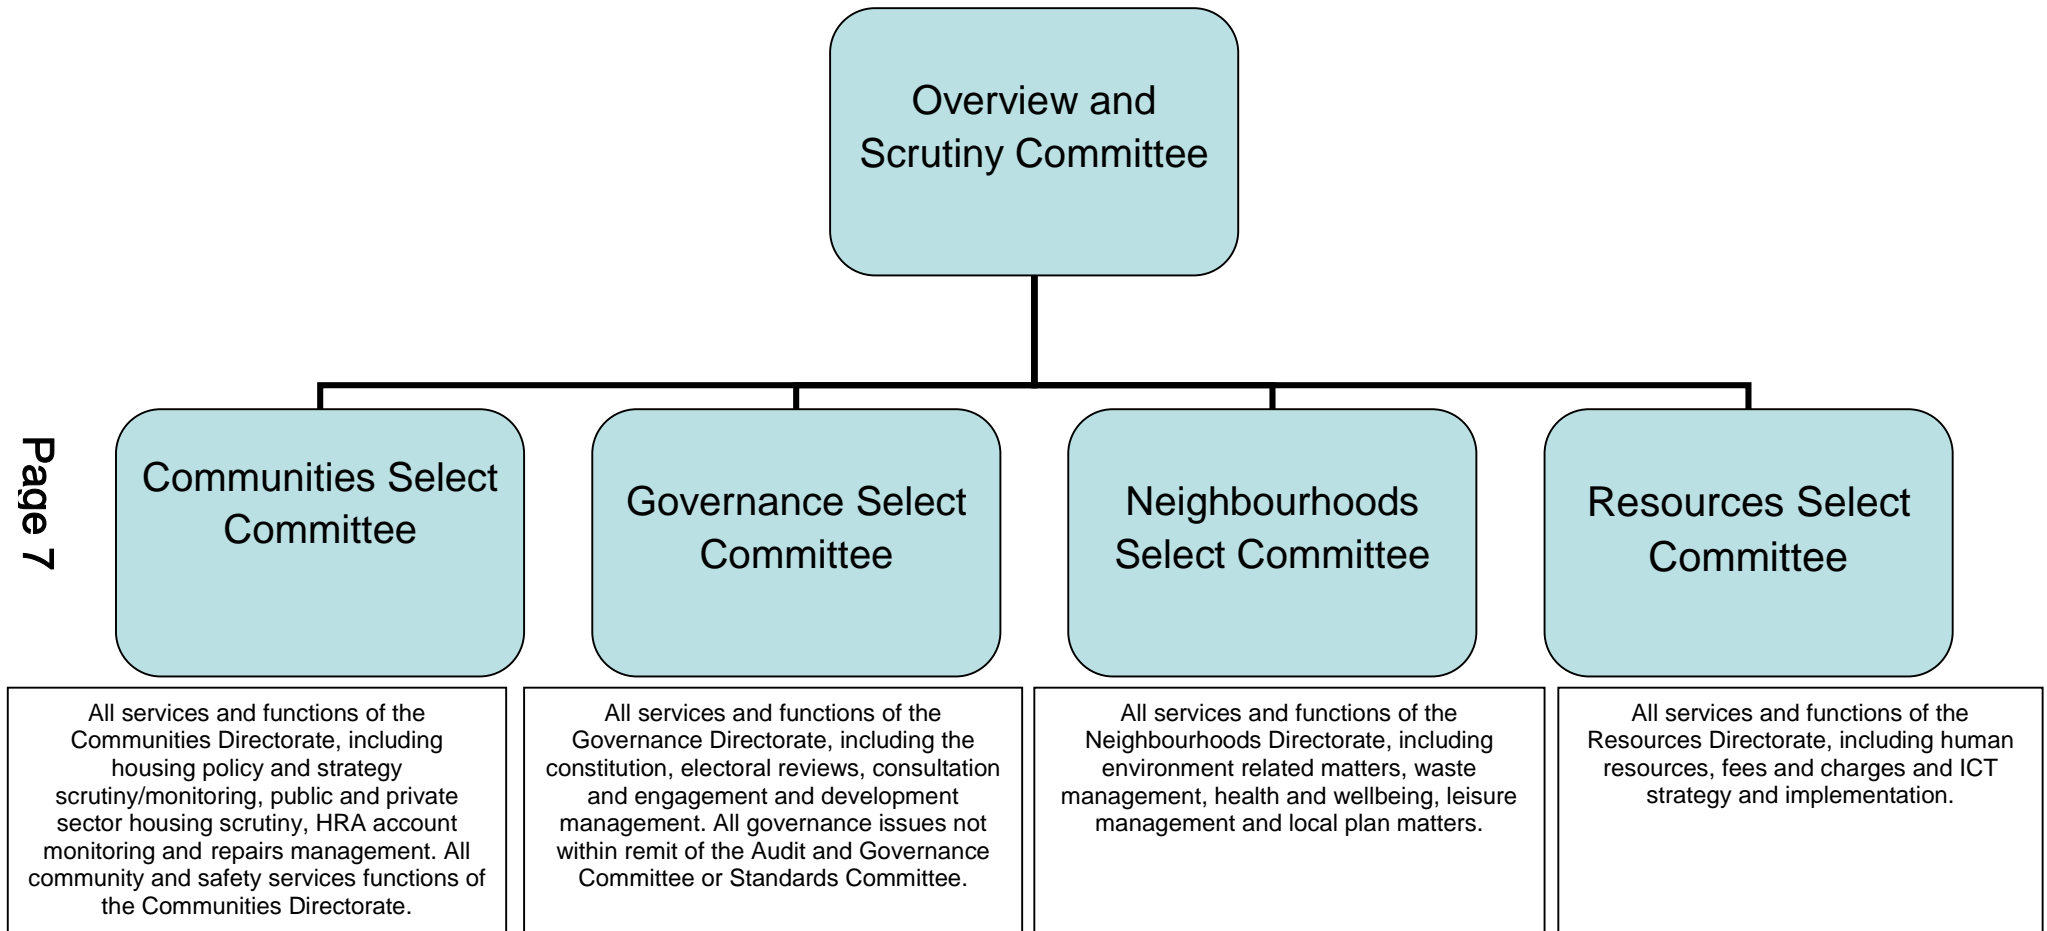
Overview and Scrutiny Committee

Page 7

Communities Select Committee

Governance Select Committee

Neighbourhoods Select Committee

Resources Select Committee

All services and functions of the Communities Directorate, including housing policy and strategy scrutiny/monitoring, public and private sector housing scrutiny, HRA account monitoring and repairs management. All community and safety services functions of the Communities Directorate.

All services and functions of the Governance Directorate, including the constitution, electoral reviews, consultation and engagement and development management. All governance issues not within remit of the Audit and Governance Committee or Standards Committee.

All services and functions of the Neighbourhoods Directorate, including environment related matters, waste management, health and wellbeing, leisure management and local plan matters.

All services and functions of the Resources Directorate, including human resources, fees and charges and ICT strategy and implementation.